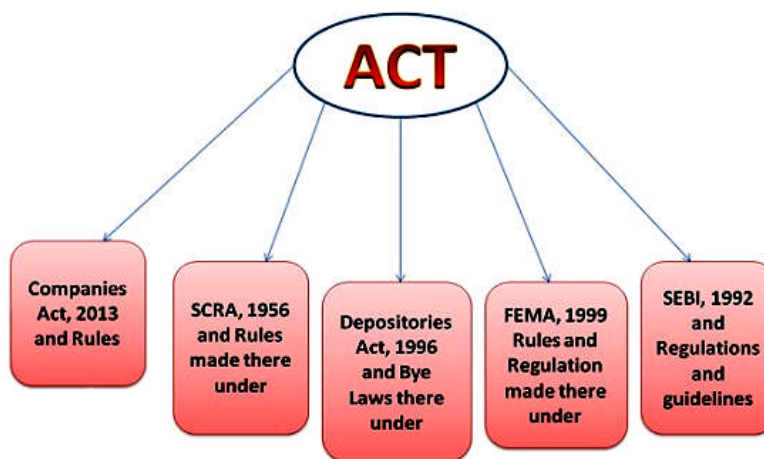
ACT

Companies Act, 2013 and Rules

SCRA, 1956 and Rules made there under

Depositories Act, 1996 and Bye Laws there under

FEMA, 1999 Rules and Regulation made there under

SEBI, 1992 and Regulations and guidelines